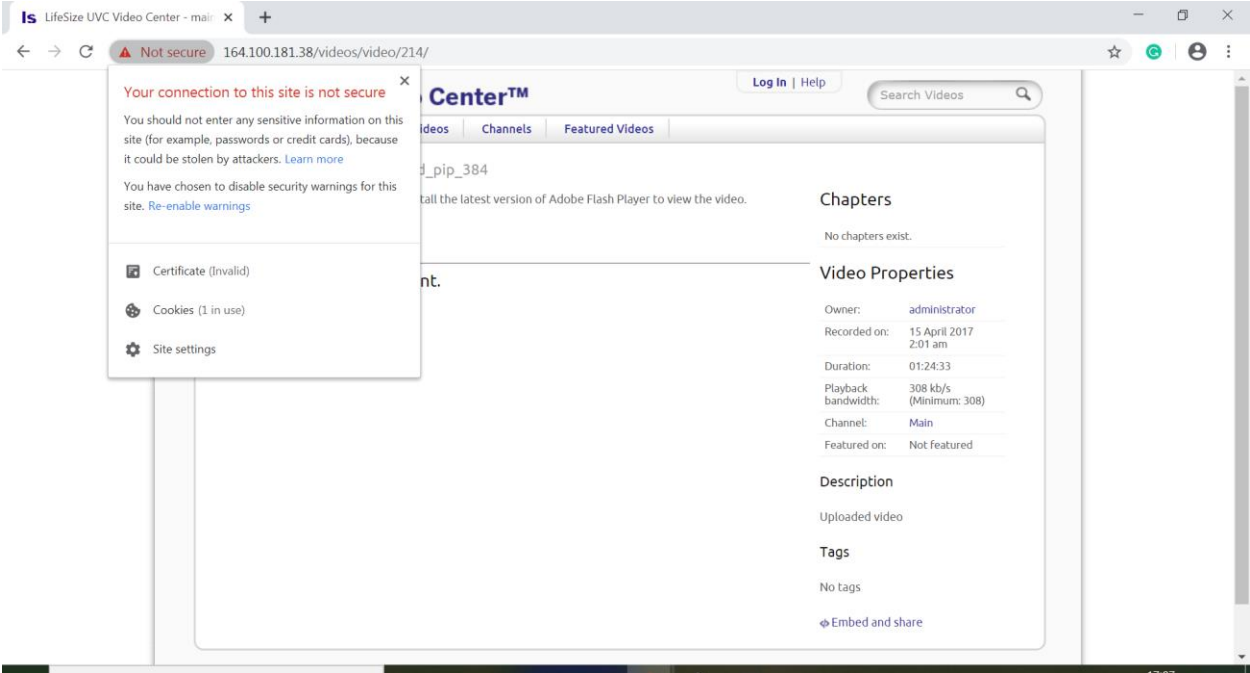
ls LifeSize UVC Video Center - mair ×

Not secure 164.100.181.38/videos/video/214/

Your connection to this site is not secure

You should not enter any sensitive information on this site (for example, passwords or credit cards), because it could be stolen by attackers. Learn more

You have chosen to disable security warnings for this site. Re-enable warnings

Certificate (Invalid)

Cookies (1 in use)

Site settings

Center™

Log In | Help

Search Videos

ideos Channels Featured Videos

d_pip_384

tall the latest version of Adobe Flash Player to view the video.

nt.

Chapters

No chapters exist.

Video Properties

| Owner: | administrator |
|---|---|
| Recorded on: | 15 April 2017 2:01 am |
| Duration: | 01:24:33 |
| Playback bandwidth: | 308 kb/s (Minimum: 308) |
| Channel: | Main |
| Featured on: | Not featured |

Description

Uploaded video

Tags

No tags

Embed and share